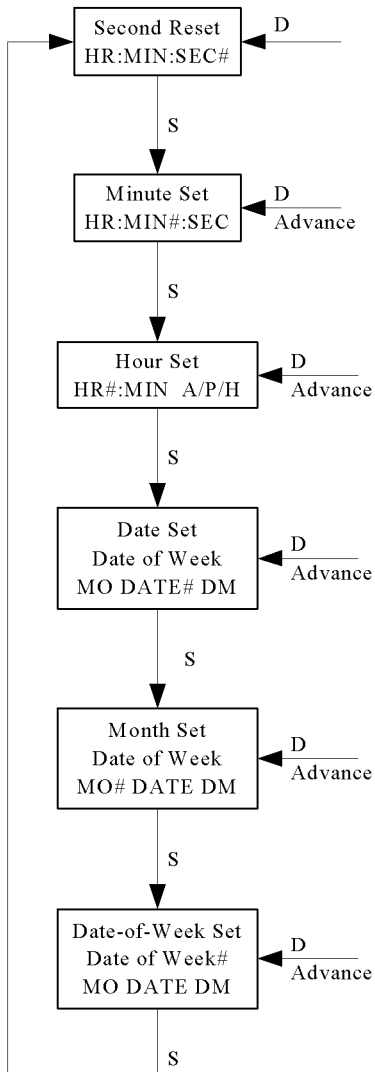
Second Reset
HR:MIN:SEC#

D

S

Minute Set
HR:MIN#:SEC

D
Advance

S

Hour Set
HR#:MIN A/P/H

D
Advance

S

Date Set
Date of Week
MO DATE# DM

D
Advance

S

Month Set
Date of Week
MO# DATE DM

D
Advance

S

Date-of-Week Set
Date of Week#
MO DATE DM

D
Advance

S